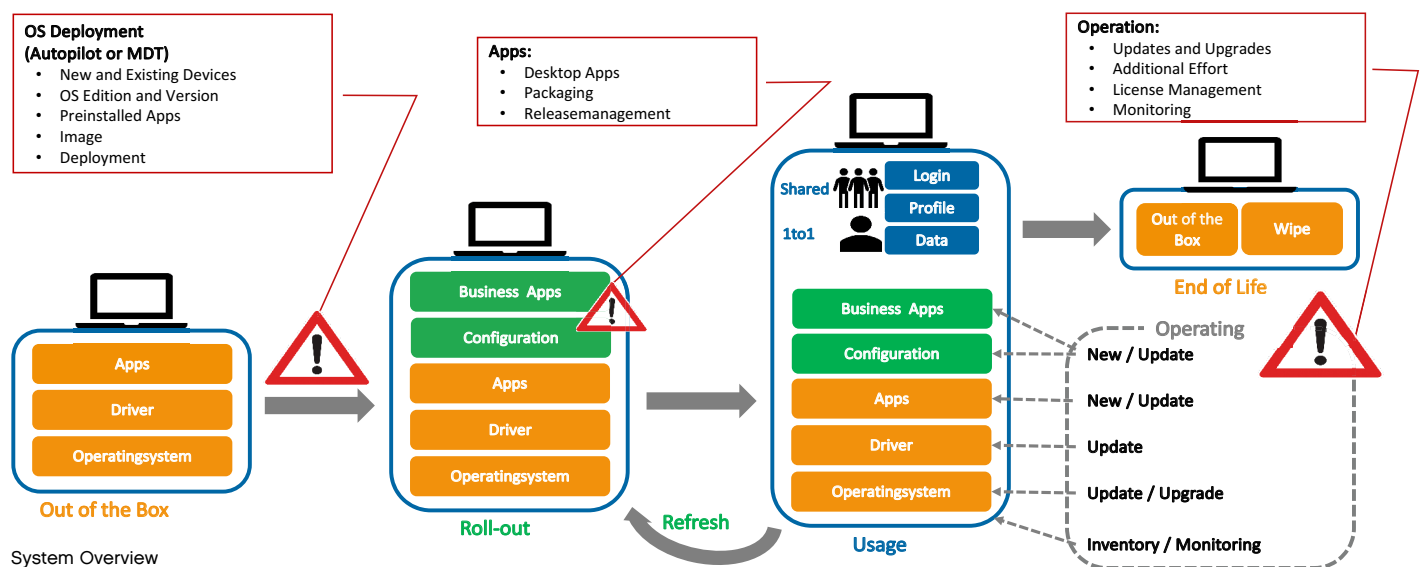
OS Deployment (Autopilot or MDT)
- New and Existing Devices
- OS Edition and Version
- Preinstalled Apps
- Image
- Deployment

Apps:
- Desktop Apps
- Packaging
- Releasemanagement

Operation:
- Updates and Upgrades
- Additional Effort
- License Management
- Monitoring

Apps
Driver
Operatingsystem
Out of the Box

Business Apps
Configuration
Apps
Driver
Operatingsystem
Roll-out

Refresh

Shared
1to1
Login
Profile
Data
Business Apps
Configuration
Apps
Driver
Operatingsystem
Usage

Out of the Box
Wipe
End of Life

Operating
New / Update
New / Update
Update
Update / Upgrade
Inventory / Monitoring

System Overview